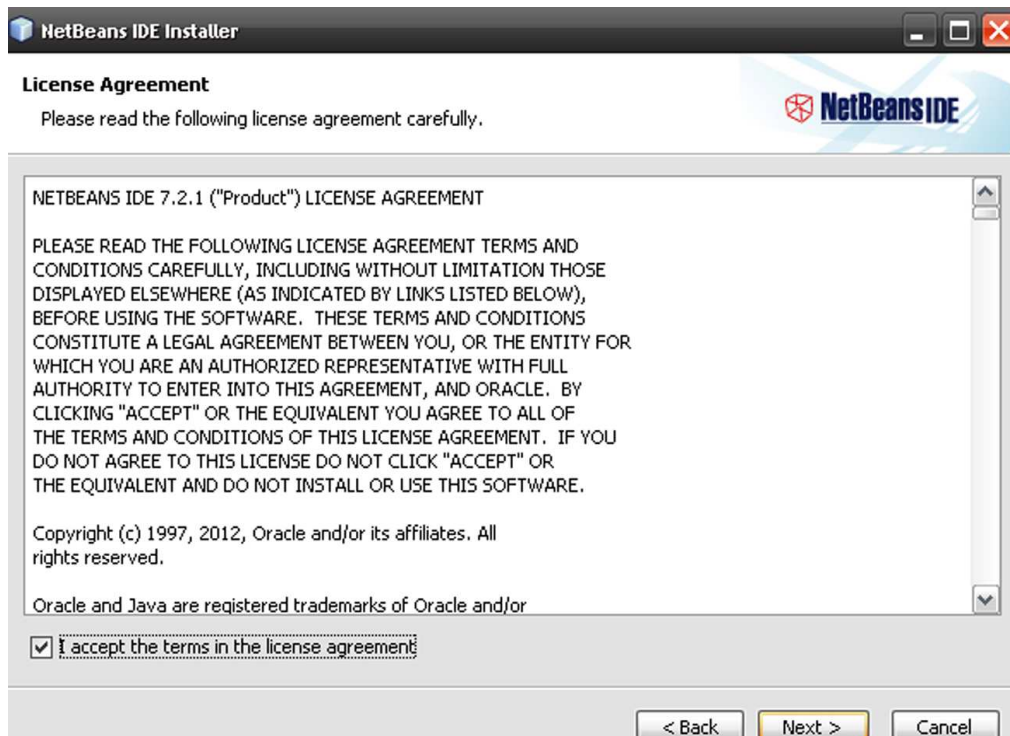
NetBeans IDE Installer

License Agreement

Please read the following license agreement carefully.

NetBeans IDE

NETBEANS IDE 7.2.1 ("Product") LICENSE AGREEMENT

PLEASE READ THE FOLLOWING LICENSE AGREEMENT TERMS AND CONDITIONS CAREFULLY, INCLUDING WITHOUT LIMITATION THOSE DISPLAYED ELSEWHERE (AS INDICATED BY LINKS LISTED BELOW), BEFORE USING THE SOFTWARE. THESE TERMS AND CONDITIONS CONSTITUTE A LEGAL AGREEMENT BETWEEN YOU, OR THE ENTITY FOR WHICH YOU ARE AN AUTHORIZED REPRESENTATIVE WITH FULL AUTHORITY TO ENTER INTO THIS AGREEMENT, AND ORACLE. BY CLICKING "ACCEPT" OR THE EQUIVALENT YOU AGREE TO ALL OF THE TERMS AND CONDITIONS OF THIS LICENSE AGREEMENT. IF YOU DO NOT AGREE TO THIS LICENSE DO NOT CLICK "ACCEPT" OR THE EQUIVALENT AND DO NOT INSTALL OR USE THIS SOFTWARE.

Copyright (c) 1997, 2012, Oracle and/or its affiliates. All rights reserved.

Oracle and Java are registered trademarks of Oracle and/or

I accept the terms in the license agreement

< Back Next > Cancel